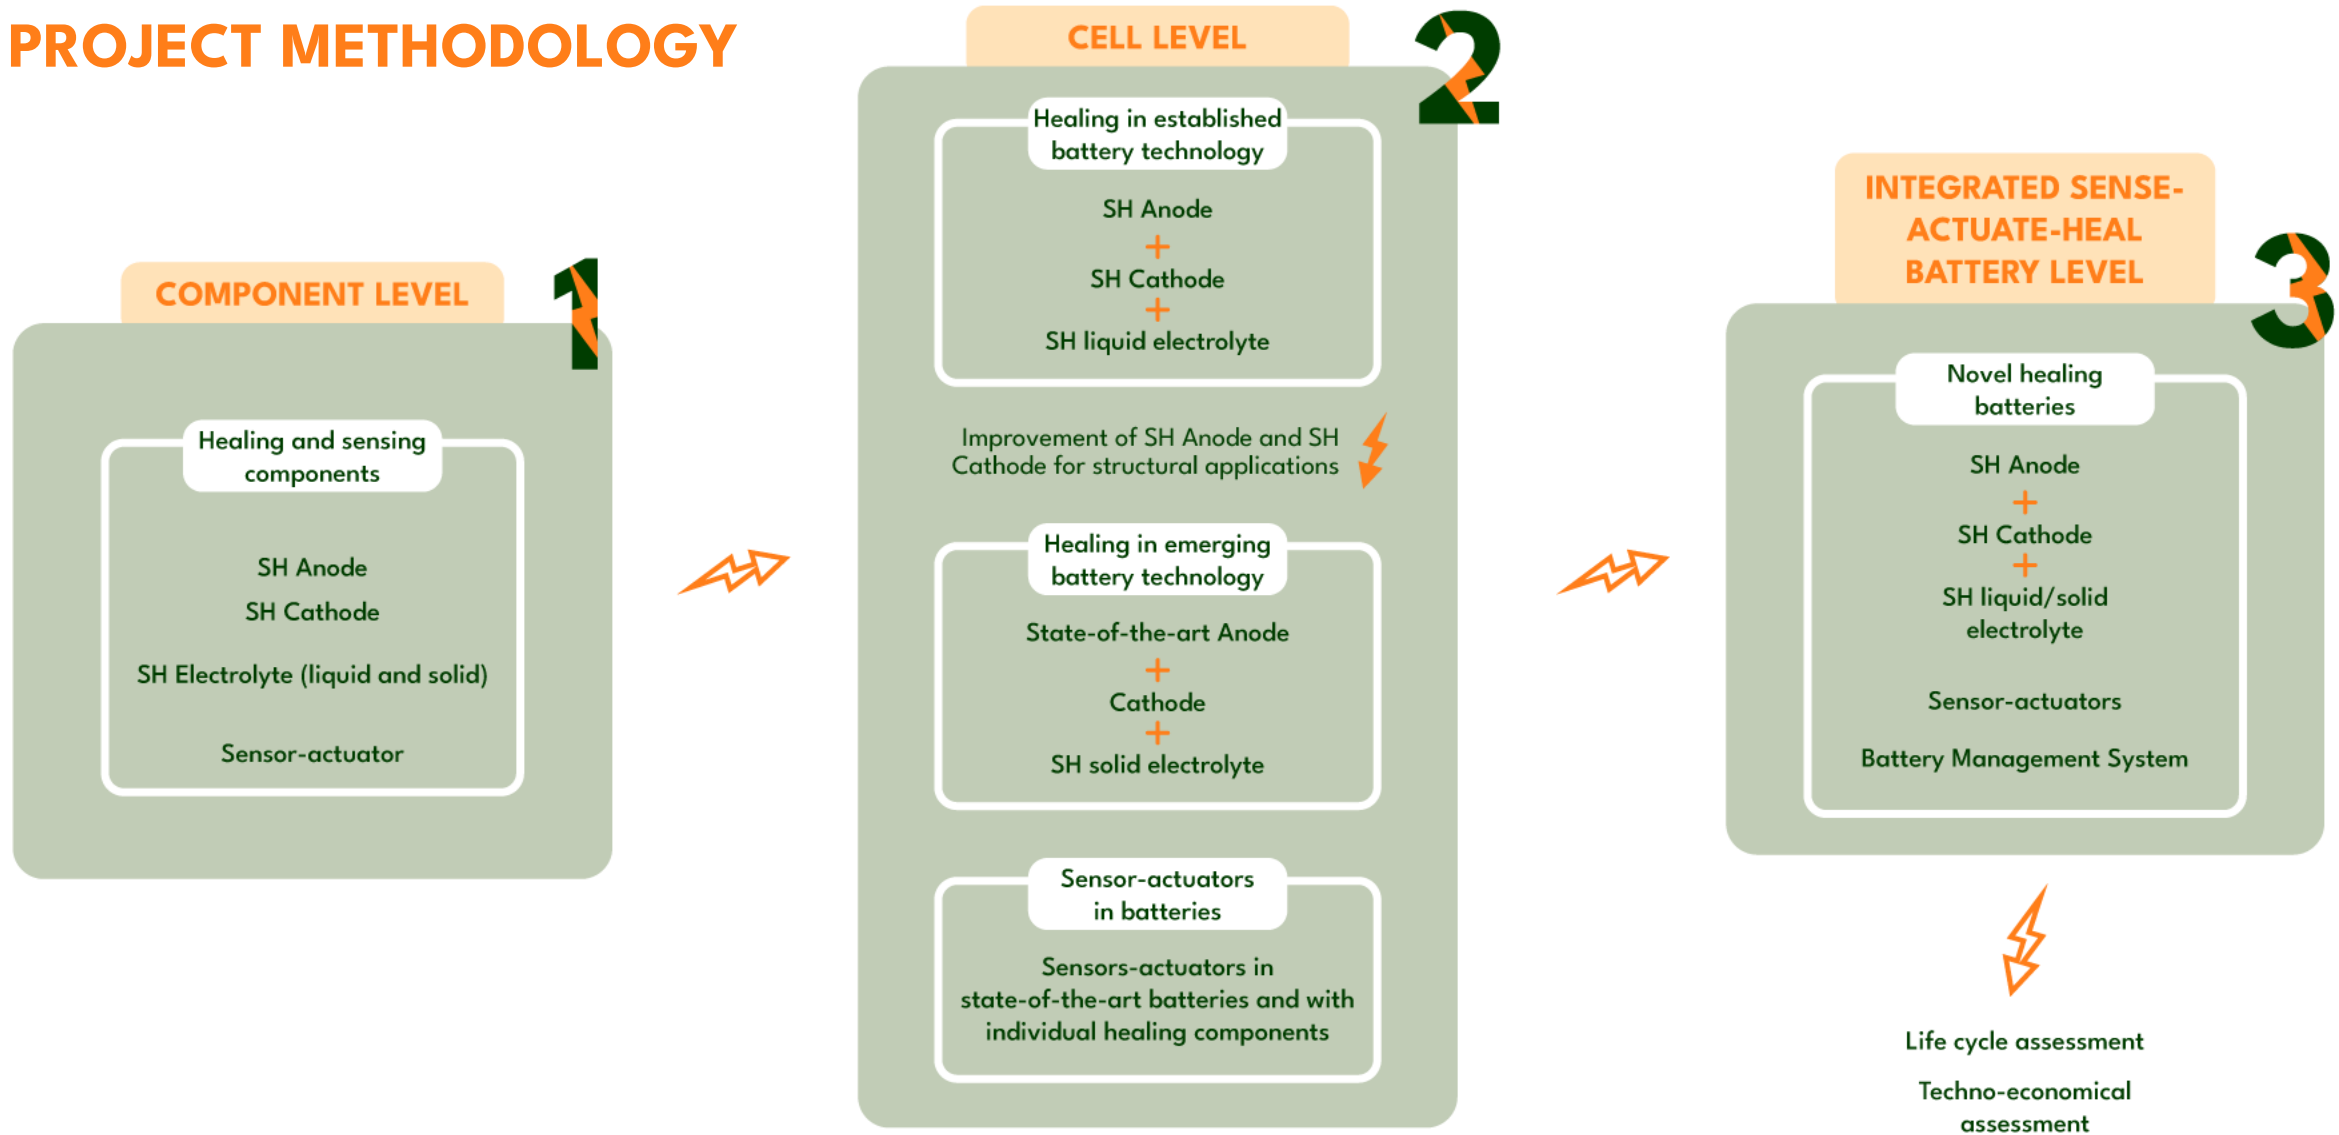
PROJECT METHODOLOGY

COMPONENT LEVEL

1

Healing and sensing components

SH Anode

SH Cathode

SH Electrolyte (liquid and solid)

Sensor-actuator

CELL LEVEL

2

Healing in established battery technology

SH Anode
+
SH Cathode
+
SH liquid electrolyte

Improvement of SH Anode and SH Cathode for structural applications

Healing in emerging battery technology

State-of-the-art Anode
+
Cathode
+
SH solid electrolyte

Sensor-actuators in batteries

Sensors-actuators in state-of-the-art batteries and with individual healing components

INTEGRATED SENSE-ACTUATE-HEAL BATTERY LEVEL

3

Novel healing batteries

SH Anode
+
SH Cathode
+
SH liquid/solid electrolyte

Sensor-actuators

Battery Management System

Life cycle assessment

Techno-economical assessment